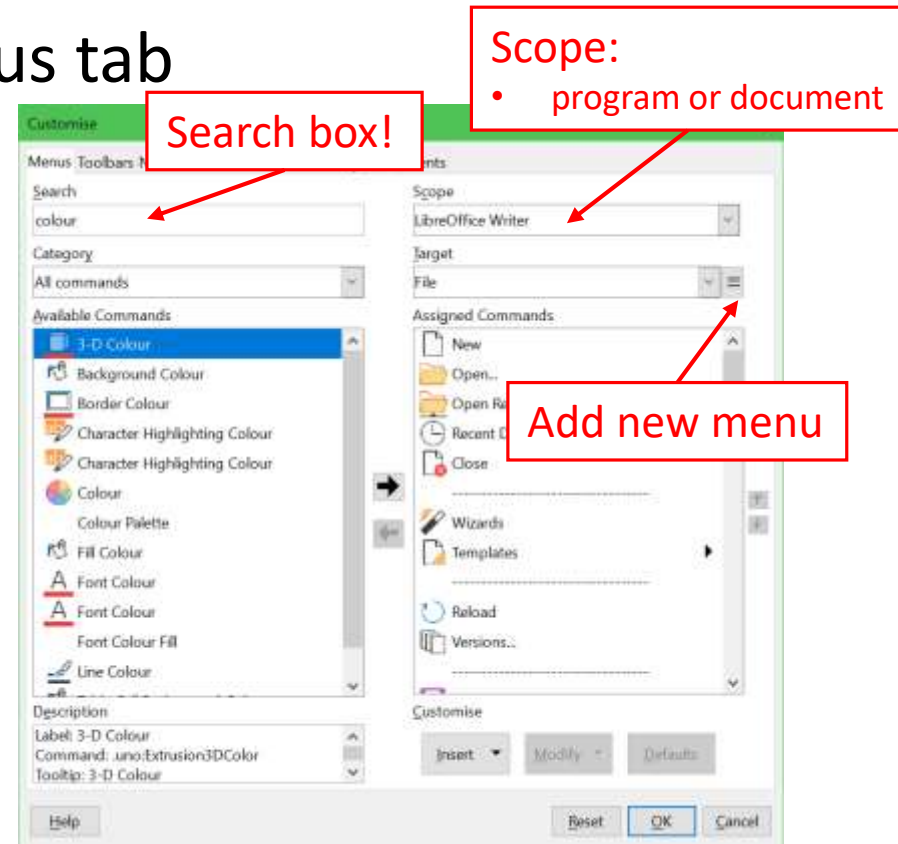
us tab

Scope:
• program or document

Customise

Search box!

Menus Toolbars N

nts

Search

colour

Category

All commands

Available Commands

3-D Colour
Background Colour
Border Colour
Character Highlighting Colour
Character Highlighting Colour
Colour
Colour Palette
Fill Colour
Font Colour
Font Colour
Font Colour Fill
Line Colour

Scope

LibreOffice Writer

Target

File

Assigned Commands

New
Open...
Open Re
Recent D
Close
Wizards
Templates
Reload
Versions...

Add new menu

Description

Label: 3-D Colour
Command: .uno:Extrusion3DColor
Tooltip: 3-D Colour

Customise

Insert Modify Defaults

Help

Reset OK Cancel